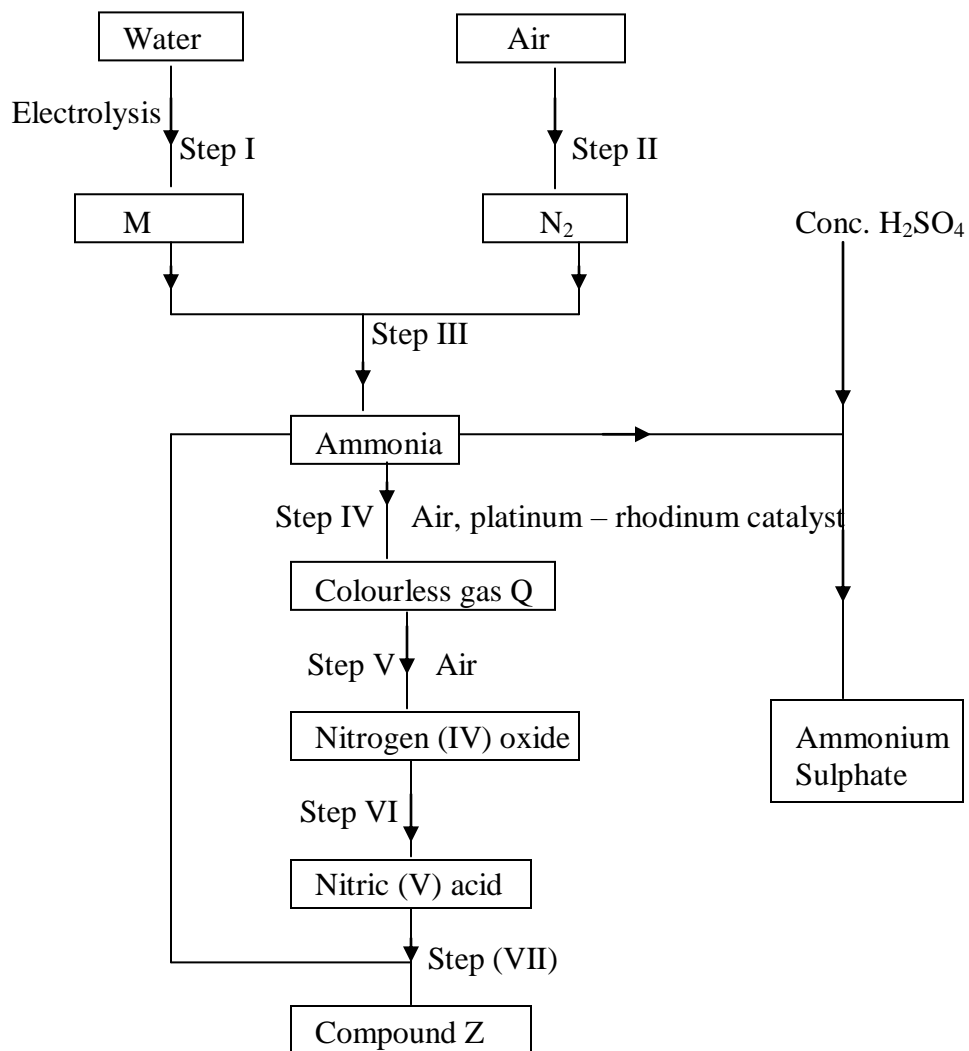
Water

Air

Electrolysis

Step I

Step II

M

$N_2$

Conc. $H_2SO_4$

Step III

Ammonia

Step IV

Air, platinum – rhodinum catalyst

Colourless gas Q

Step V

Air

Nitrogen (IV) oxide

Ammonium Sulphate

Step VI

Nitric (V) acid

Step (VII)

Compound Z